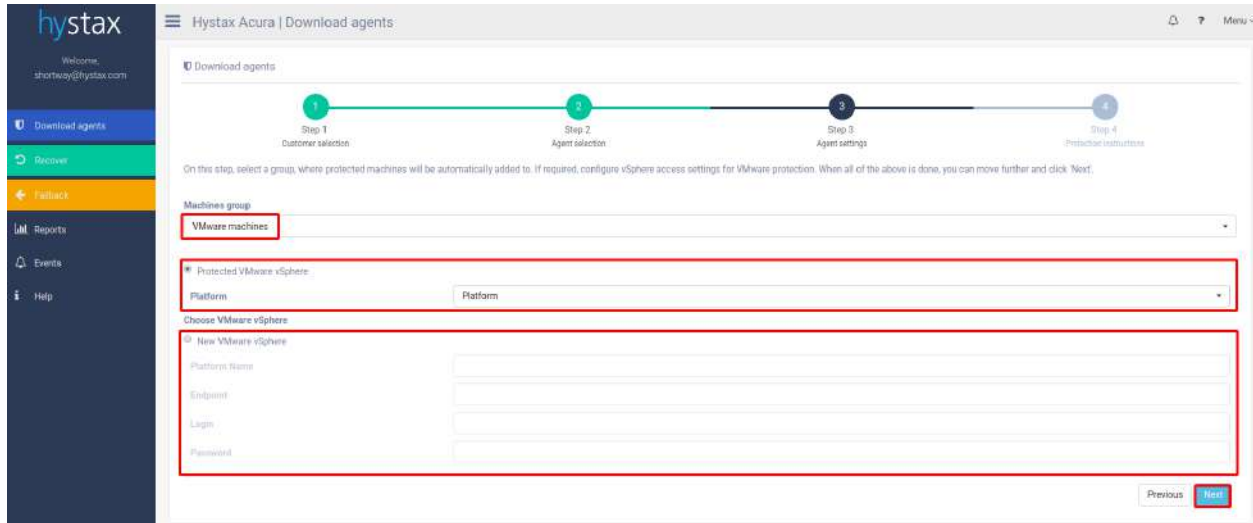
hystax

Welcome,
shortway@hystax.com

Download agents

Recover

Failback

Reports

Events

Help

Hystax Acura | Download agents

?

Menu

Download agents

1
Step 1
Customer selection

2
Step 2
Agent selection

3
Step 3
Agent settings

4
Step 4
Protection instructions

On this step, select a group, where protected machines will be automatically added to. If required, configure vSphere access settings for VMware protection. When all of the above is done, you can move further and click 'Next'.

Machines group

VMware machines

Protected VMware vSphere

Platform

Platform

Choose VMware vSphere

New VMware vSphere

Platform Name

Endpoint

Login

Password

Previous

Next